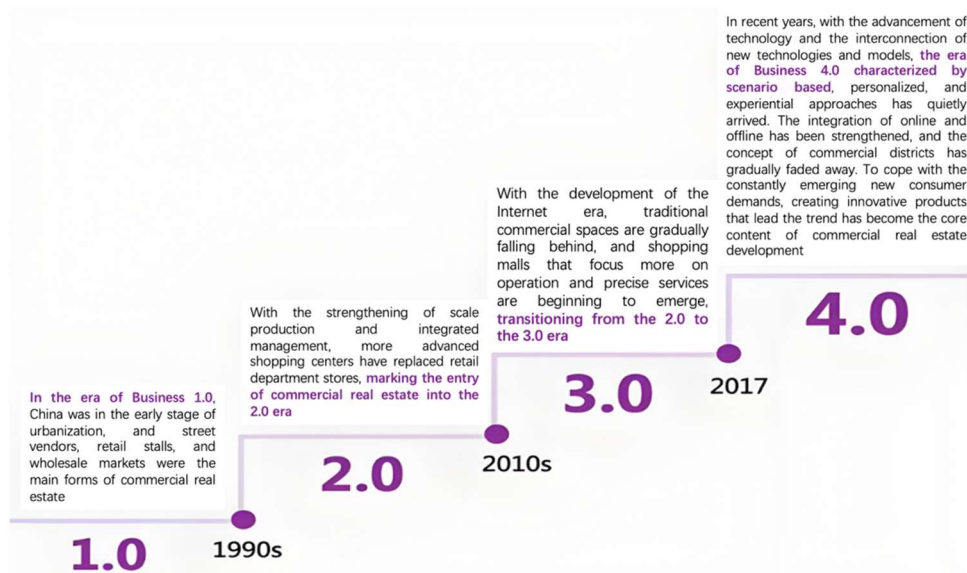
In the era of Business 1.0, China was in the early stage of urbanization, and street vendors, retail stalls, and wholesale markets were the main forms of commercial real estate

1.0

1990s

With the strengthening of scale production and integrated management, more advanced shopping centers have replaced retail department stores, marking the entry of commercial real estate into the 2.0 era

2.0

2010s

With the development of the Internet era, traditional commercial spaces are gradually falling behind, and shopping malls that focus more on operation and precise services are beginning to emerge, transitioning from the 2.0 to the 3.0 era

3.0

2017

In recent years, with the advancement of technology and the interconnection of new technologies and models, the era of Business 4.0 characterized by scenario based, personalized, and experiential approaches has quietly arrived. The integration of online and offline has been strengthened, and the concept of commercial districts has gradually faded away. To cope with the constantly emerging new consumer demands, creating innovative products that lead the trend has become the core content of commercial real estate development

4.0